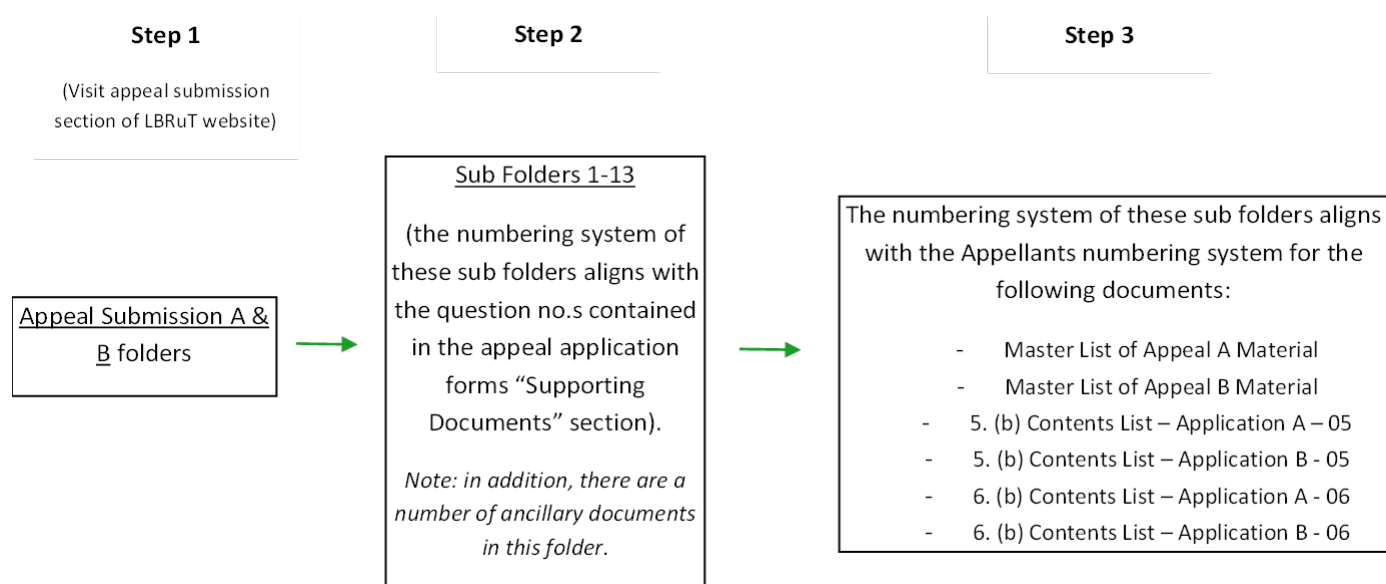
Step 1

(Visit appeal submission section of LBRuT website)

Step 2

Step 3

Appeal Submission A & B folders

Sub Folders 1-13

(the numbering system of these sub folders aligns with the question no.s contained in the appeal application forms “Supporting Documents” section).

Note: in addition, there are a number of ancillary documents in this folder.

The numbering system of these sub folders aligns with the Appellants numbering system for the following documents:

- Master List of Appeal A Material
- Master List of Appeal B Material
- 5. (b) Contents List – Application A – 05
- 5. (b) Contents List – Application B - 05
- 6. (b) Contents List – Application A - 06
- 6. (b) Contents List – Application B - 06